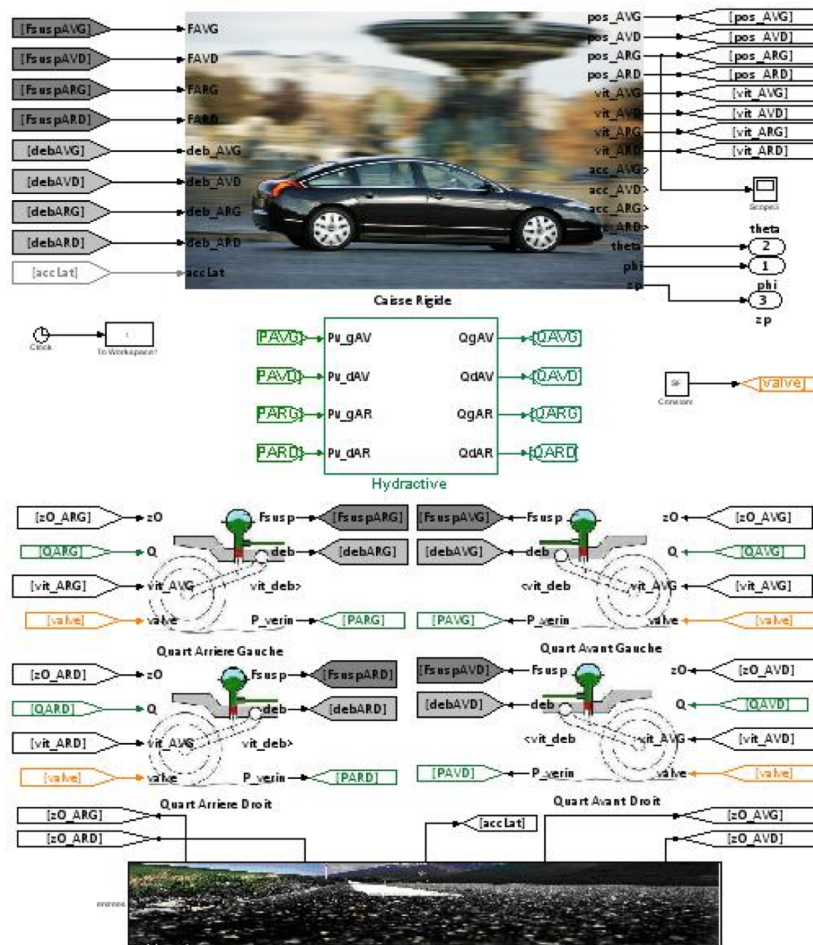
[FsuspAVG]
FAVG
[FsuspAVD]
FAVD
[FsuspARG]
FARG
[FsuspARD]
FARD
[debAVG]
deb_AVG
[debAVD]
deb_AVD
[debARG]
deb_ARG
[debARD]
deb_ARD
[acclat]
acclat

pos_AVG
[pos_AVG]
pos_AVD
[pos_AVD]
pos_ARG
[pos_ARG]
pos_ARD
[pos_ARD]
vit_AVG
[vit_AVG]
vit_AVD
[vit_AVD]
vit_ARG
[vit_ARG]
vit_ARD
[vit_ARD]
acc_AVG>
acc_AVD>
acc_ARG>
acc_ARD>
Scope3
theta
theta
2
phi
1
phi
zp
3
zp

Caisse Rigide

Clock
To Workspace1

[PAVG]
Pv_gAV
QgAV
[QAVG]
[PAVD]
Pv_dAV
QdAV
[QAVD]
[PARG]
Pv_gAR
QgAR
[QARG]
[PARD]
Pv_dAR
QdAR
[QARD]
Hydractive

Constant
[valve]

[zO_ARG]
zO
Fsusp
[FsuspARG]
[QARG]
Q
deb
[debARG]
[vit_ARG]
vit_AVG
vit_deb>
[valve]
valve
P_verin
[PARG]
Quart Arriere Gauche

[FsuspAVG]
Fsusp
zO
[zO_AVG]
[debAVG]
deb
Q
[QAVG]
<vit_deb
vit_AVG
[vit_AVG]
[PAVG]
P_verin
valve
[valve]
Quart Avant Gauche

[zO_ARD]
zO
Fsusp
[FsuspARD]
[QARD]
Q
deb
[debARD]
[vit_ARD]
vit_AVG
vit_deb>
[valve]
valve
P_verin
[PARD]
Quart Arriere Droit

[FsuspAVD]
Fsusp
zO
[zO_AVD]
[debAVD]
deb
Q
[QAVD]
<vit_deb
vit_AVG
[vit_AVD]
[PAVD]
P_verin
valve
[valve]
Quart Avant Droit

[zO_ARG]
[zO_ARD]
[acclat]
[zO_AVG]
[zO_AVD]
entrees